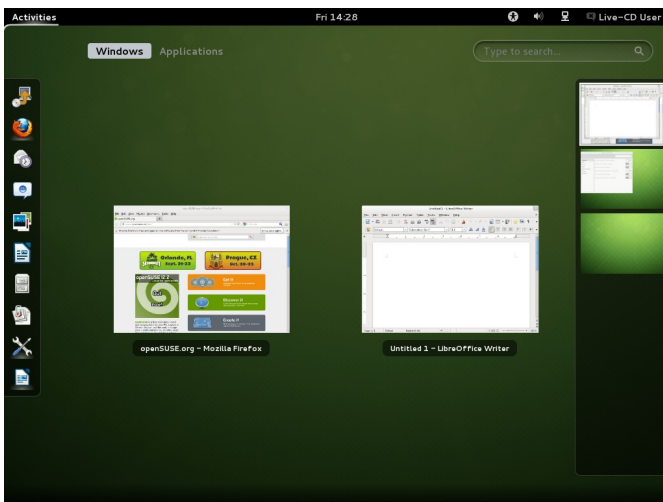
Activities
Fri 14:28
Live-CD User

Windows Applications
Type to search...

Orlando, FL Sept. 20-23
Prague, CZ Oct. 20-23
openSUSE 12.2
Get it
Discover it
Create it

openSUSE.org - Mozilla Firefox
Untitled 1 - LibreOffice Writer